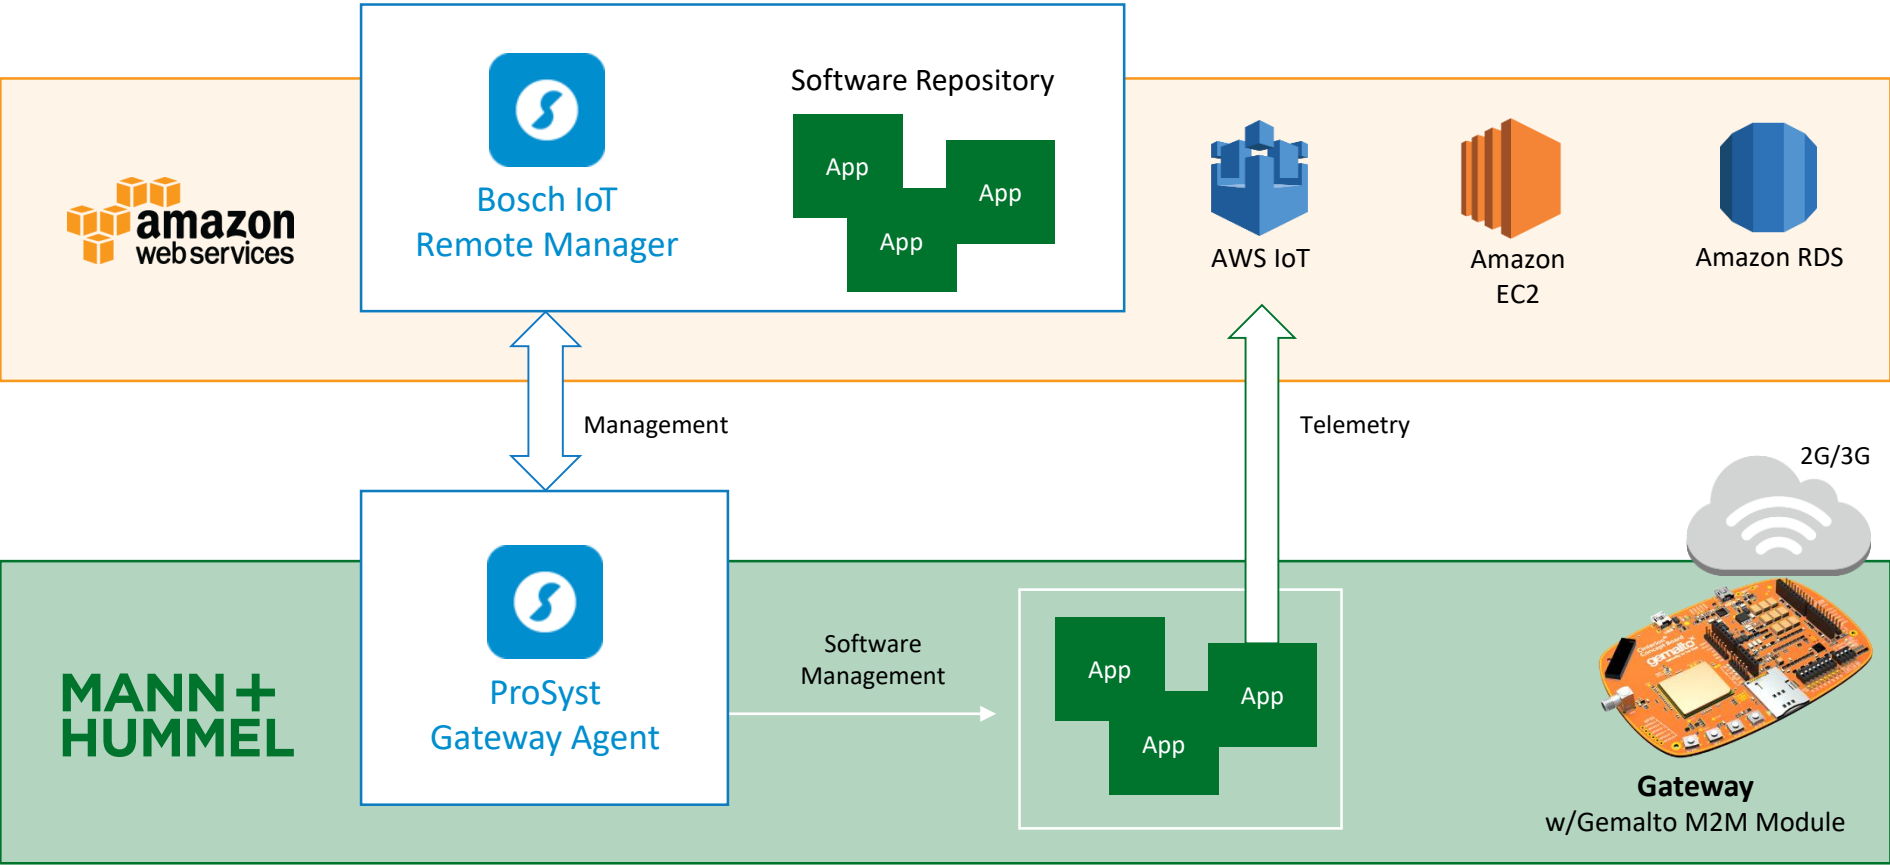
amazon web services

Bosch IoT Remote Manager

Software Repository

App

App

App

AWS IoT

Amazon EC2

Amazon RDS

Management

Telemetry

2G/3G

MANN+ HUMMEL

ProSyst Gateway Agent

Software Management

App

App

App

gemalto

**Gateway**
w/Gemalto M2M Module